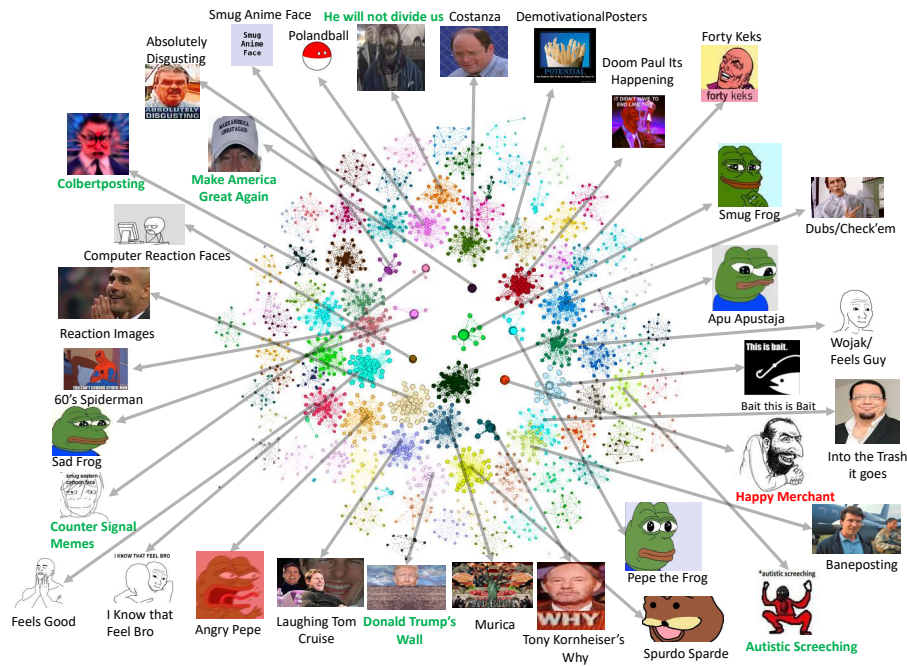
Smug Anime Face

Smug Anime Face

He will not divide us

Costanza

DemotivationalPosters

Polandball

Absolutely Disgusting

ABSOLUTELY DISGUSTING

Doom Paul Its Happening

IT DIDN'T HAVE TO END LIKE THIS

Forty Keks

forty keks

Colbertposting

MAKE AMERICA GREAT AGAIN

Make America Great Again

POTENTIAL

Smug Frog

Dubs/Check'em

Computer Reaction Faces

Apu Apustaja

Reaction Images

Wojak/ Feels Guy

This is bait.

60's Spiderman

Bait this is Bait

Into the Trash it goes

Sad Frog

smug eastern cartoon face

Happy Merchant

Counter Signal Memes

Baneposting

I KNOW THAT FEEL BRO

Pepe the Frog

*autistic screeching

Feels Good

I Know that Feel Bro

Angry Pepe

Laughing Tom Cruise

Donald Trump's Wall

Murica

WHY

Tony Kornheiser's Why

Spurdo Sparde

Autistic Screeching